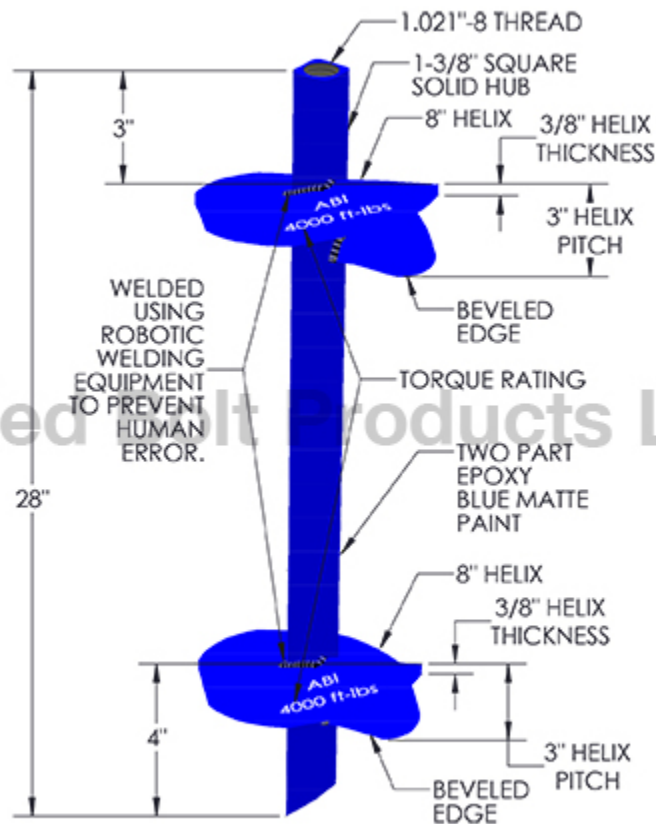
1.021"-8 THREAD

1-3/8" SQUARE SOLID HUB

3"

8" HELIX

3/8" HELIX THICKNESS

ABI 4000 ft-lbs

3" HELIX PITCH

WELDED USING ROBOTIC WELDING EQUIPMENT TO PREVENT HUMAN ERROR.

BEVELED EDGE

TORQUE RATING

ed Bolt Products L

28"

TWO PART EPOXY BLUE MATTE PAINT

8" HELIX

3/8" HELIX THICKNESS

ABI 4000 ft-lbs

4"

3" HELIX PITCH

BEVELED EDGE